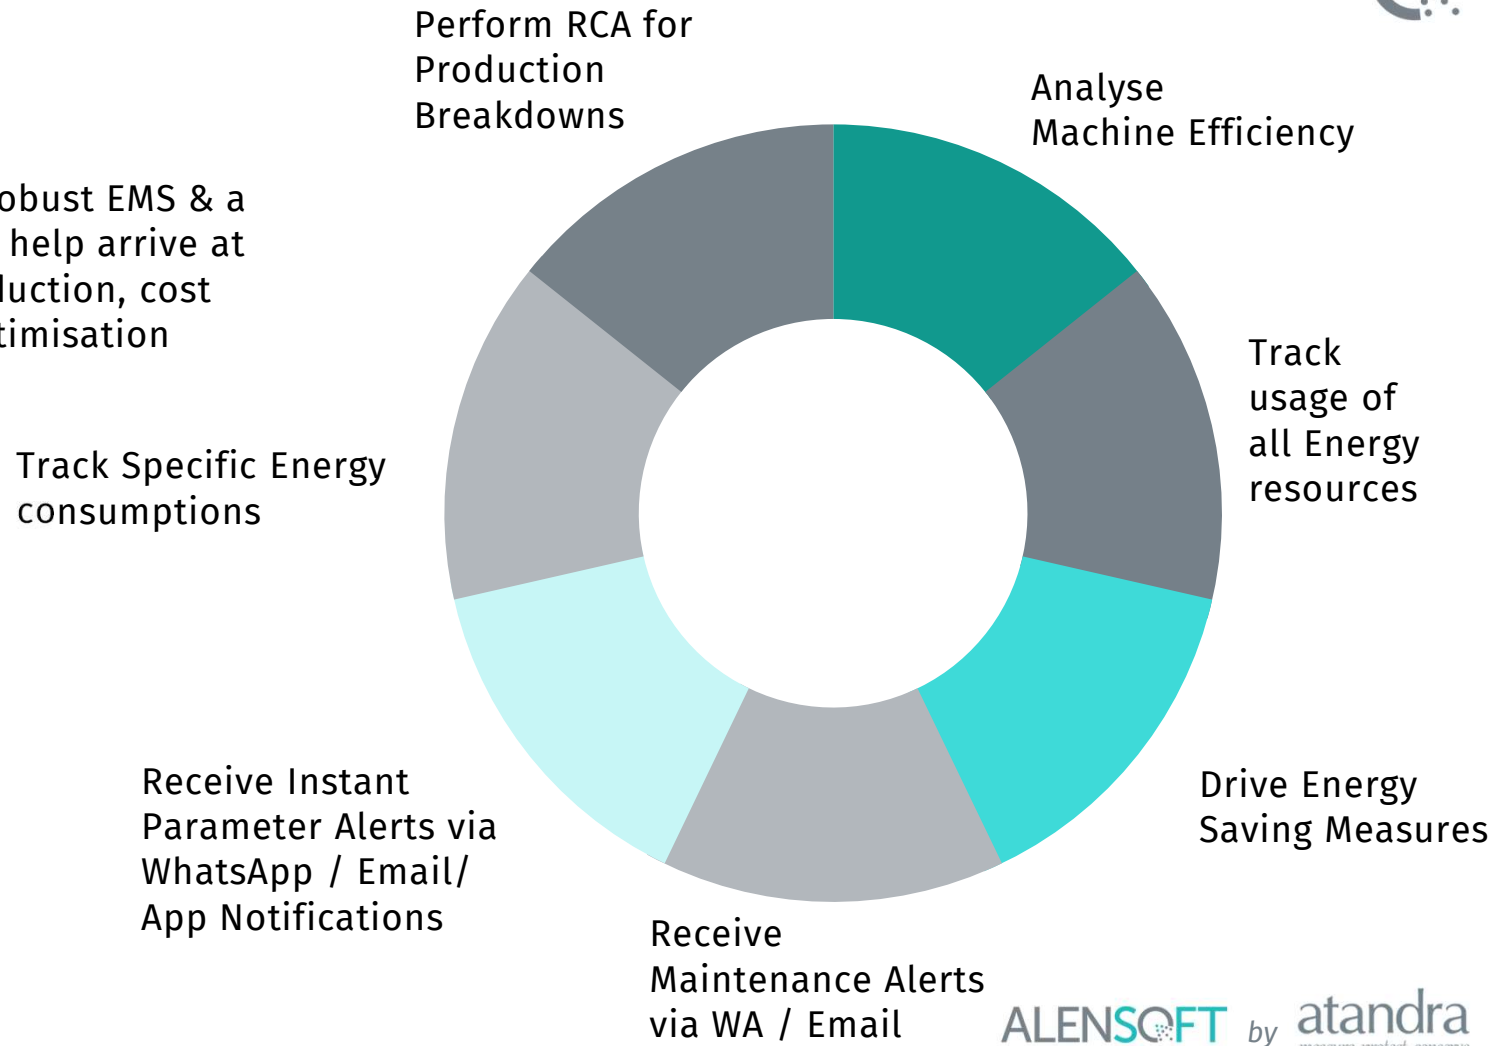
Perform RCA for Production Breakdowns

Analyse Machine Efficiency

obust EMS & a help arrive at luction, cost timisation

Track usage of all Energy resources

Track Specific Energy consumptions

Drive Energy Saving Measures

Receive Instant Parameter Alerts via WhatsApp / Email/ App Notifications

Receive Maintenance Alerts via WA / Email

ALENSOFT by atandra